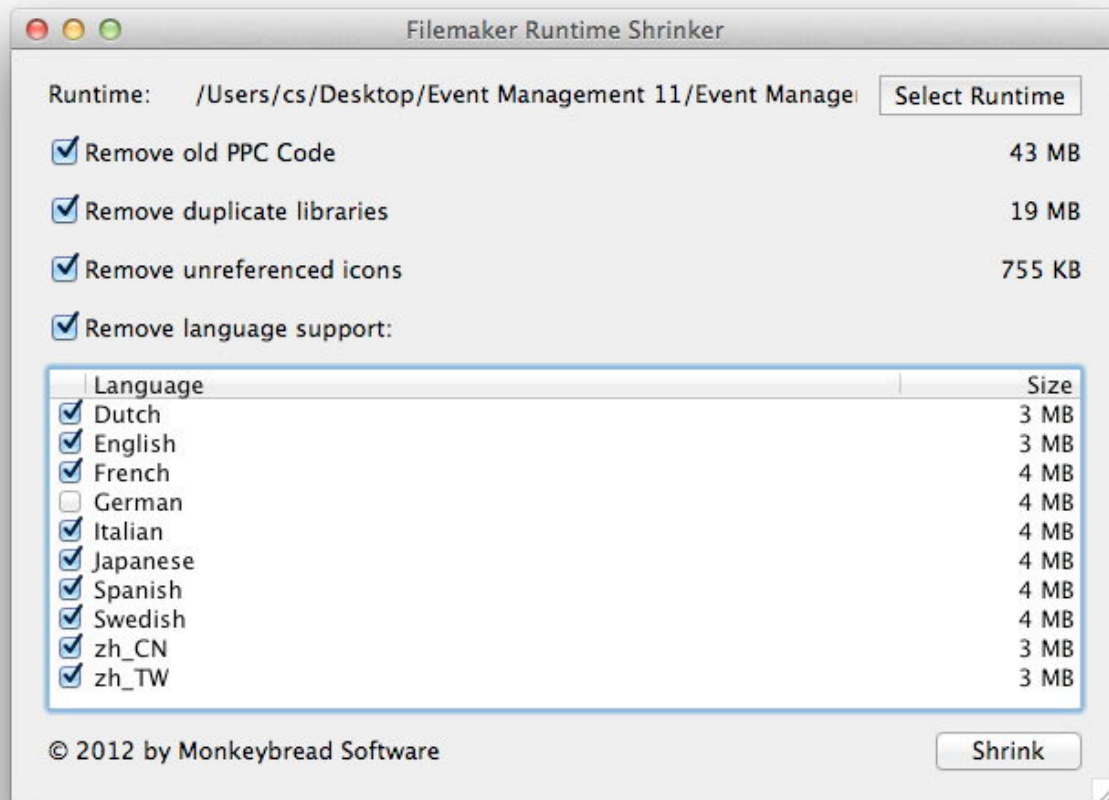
Filemaker Runtime Shrinker

Runtime: /Users/cs/Desktop/Event Management 11/Event Manage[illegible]

Select Runtime

Remove old PPC Code 43 MB

Remove duplicate libraries 19 MB

Remove unreferenced icons 755 KB

Remove language support:

| Language | Size |
|---|---|
| Dutch | 3 MB |
| English | 3 MB |
| French | 4 MB |
| German | 4 MB |
| Italian | 4 MB |
| Japanese | 4 MB |
| Spanish | 4 MB |
| Swedish | 4 MB |
| zh_CN | 3 MB |
| zh_TW | 3 MB |

© 2012 by Monkeybread Software

Shrink